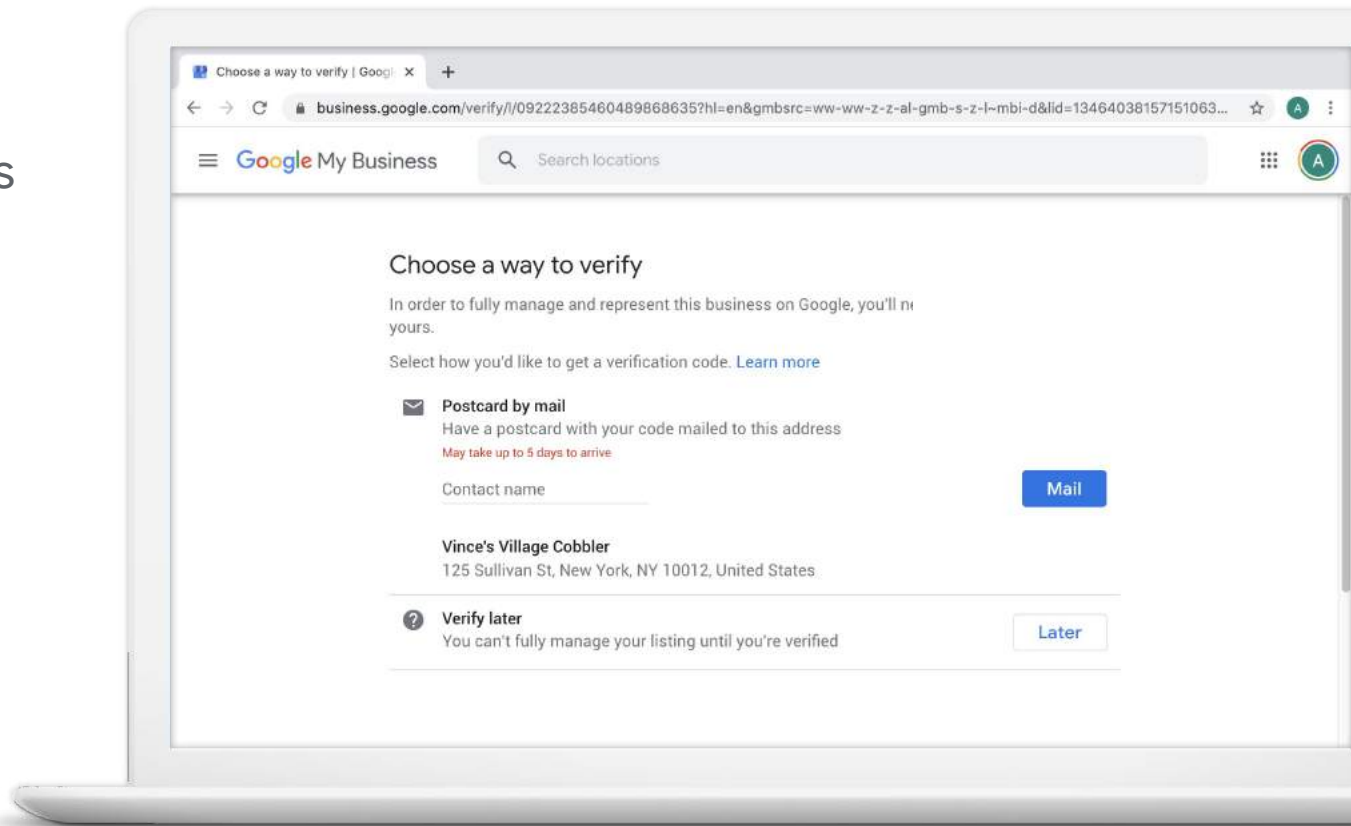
s

Choose a way to verify | Googl ×  +

business.google.com/verify/l/09222385460489868635?hl=en&gmbsrc=ww-ww-z-z-al-gmb-s-z-l~mbi-d&lid=13464038157151063...

A

Google My Business

Search locations

A

Choose a way to verify

In order to fully manage and represent this business on Google, you'll n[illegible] yours.

Select how you'd like to get a verification code. Learn more

Postcard by mail
Have a postcard with your code mailed to this address
May take up to 5 days to arrive

Contact name

Mail

Vince's Village Cobbler
125 Sullivan St, New York, NY 10012, United States

Verify later
You can't fully manage your listing until you're verified

Later